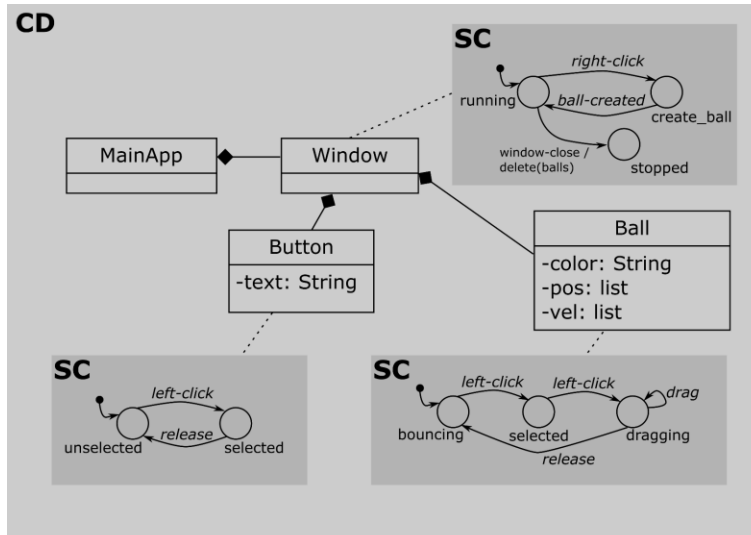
CD

SC

right-click

running

ball-created

create_ball

window-close / delete(balls)

stopped

MainApp

Window

Button

-text: String

Ball

-color: String
-pos: list
-vel: list

SC

left-click

unselected

release

selected

SC

left-click

left-click

drag

bouncing

selected

dragging

release